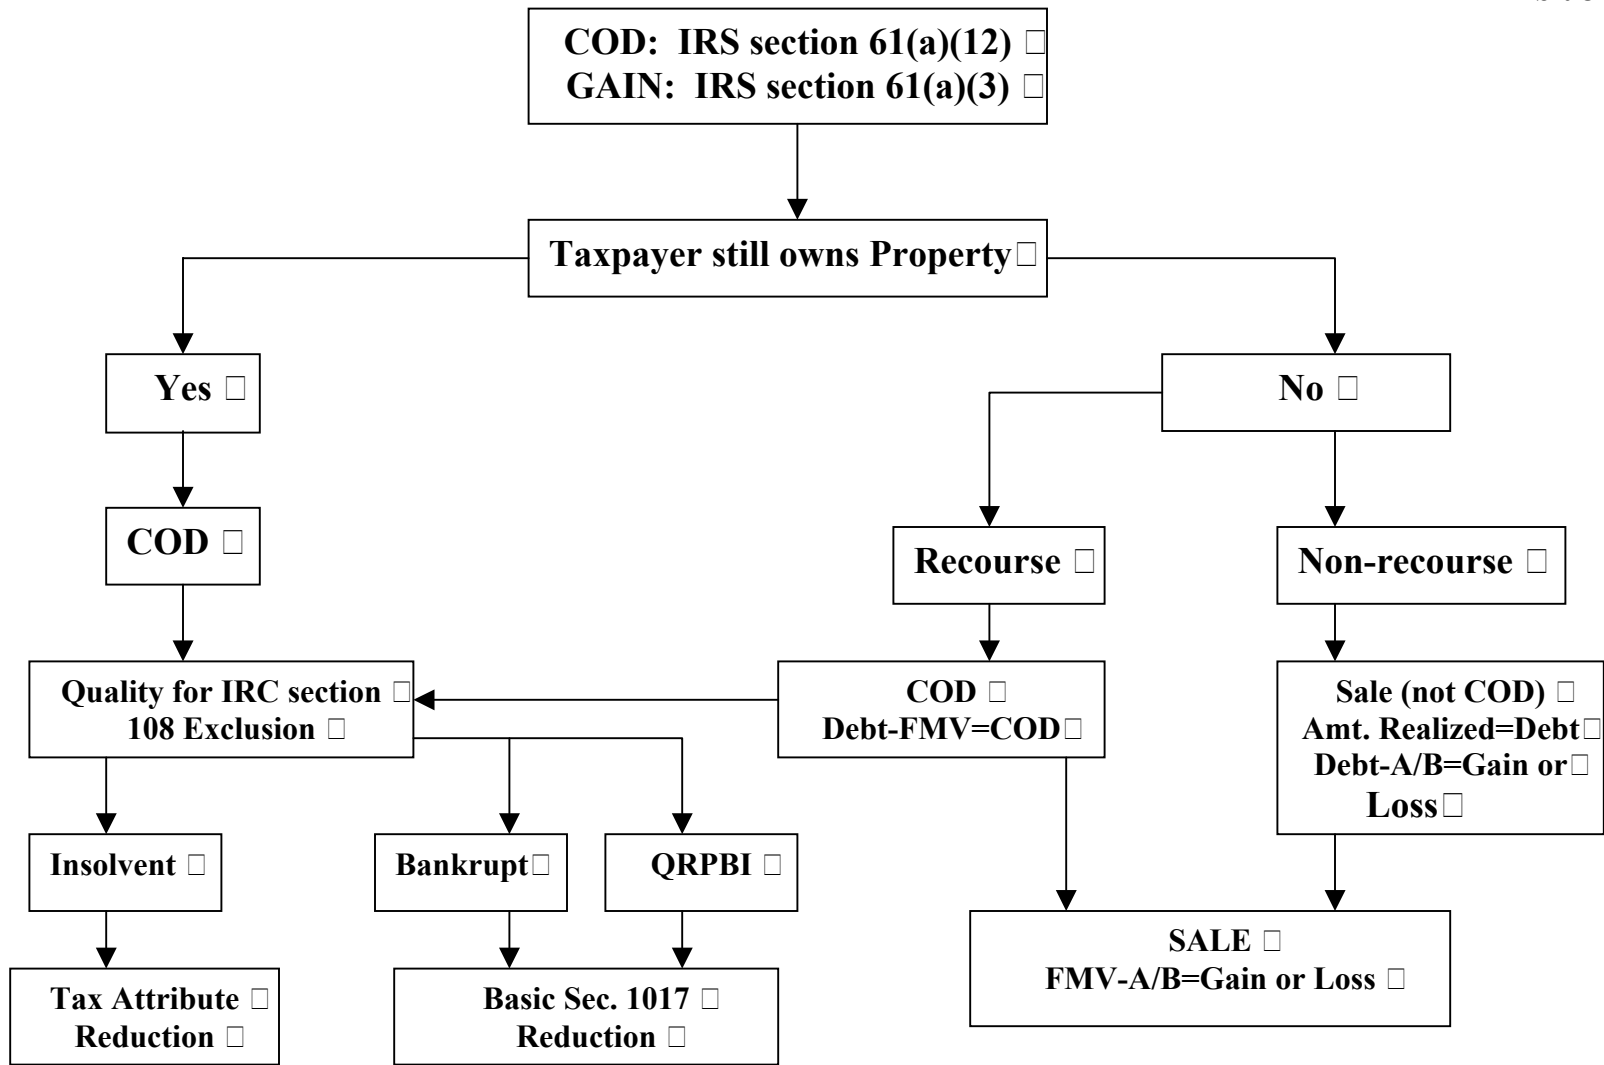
COD: IRS section 61(a)(12) □
GAIN: IRS section 61(a)(3) □

Taxpayer still owns Property□

Yes □

No □

COD □

Recourse □

Non-recourse □

Quality for IRC section □
108 Exclusion □

COD □
Debt-FMV=COD□

Sale (not COD) □
Amt. Realized=Debt□
Debt-A/B=Gain or□
Loss□

Insolvent □

Bankrupt□

QRPBI □

SALE □
FMV-A/B=Gain or Loss □

Tax Attribute □
Reduction □

Basic Sec. 1017 □
Reduction □